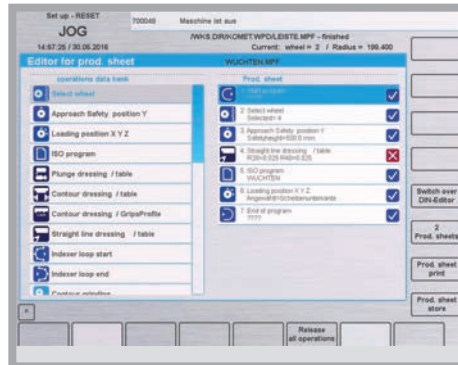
Set up - RESET

700048 Maschine ist aus

JOG

/WKS.DIR/KOMET.WPD/LEISTE.MPF - finished

14:67:26 / 30.06.2016

Current: wheel = 2 / Radius = 199.400

Editor for prod. sheet

WUCHTEN.MPF

operations data bank

Select wheel

Approach Safety position Y

Loading position X Y Z

ISO program

Plunge dressing / table

Contour dressing / table

Contour dressing / GripsProfile

Straight line dressing / table

Indexer loop start

Indexer loop end

Contour grinding

Prod. sheet

1. Start program

2. Select wheel Selected= 4

3. Approach Safety position Y Safetyheight=500.0 mm

4. Straight line dressing / table R20=0.025 R40=0.025

5. ISO program WUCHTEN

6. Loading position X Y Z Angewählt=Scheibenwitemarie

7. End of program

Switch over DIN-Editor

2 Prod. sheets

Prod. sheet print

Prod. sheet store

Release all operations